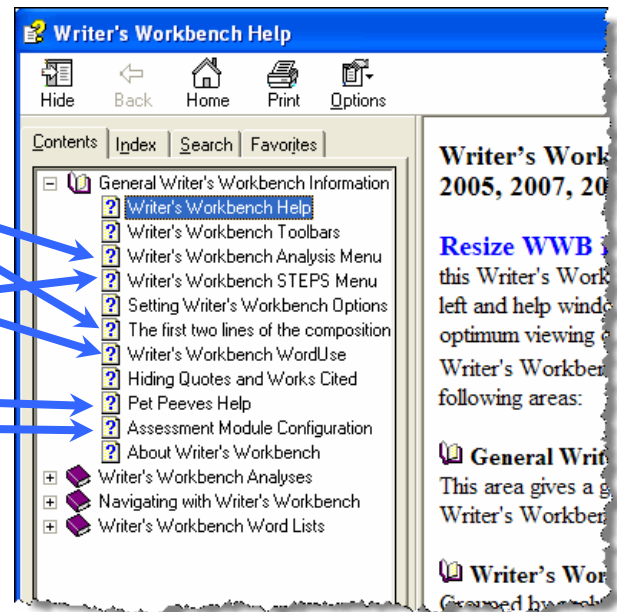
Writer's Workbench Help

Hide Back Home Print Options

Contents | Index | Search | Favorites

General Writer's Workbench Information
Writer's Workbench Help
Writer's Workbench Toolbars
Writer's Workbench Analysis Menu
Writer's Workbench STEPS Menu
Setting Writer's Workbench Options
The first two lines of the composition
Writer's Workbench WordUse
Hiding Quotes and Works Cited
Pet Peeves Help
Assessment Module Configuration
About Writer's Workbench
Writer's Workbench Analyses
Navigating with Writer's Workbench
Writer's Workbench Word Lists

Writer's Work
2005, 2007, 20

Resize WWB
this Writer's Work
left and help windo
optimum viewing
Writer's Workben
following areas:

General Writ
This area gives a g
Writer's Workben

Writer's Wor
Grouped by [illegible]